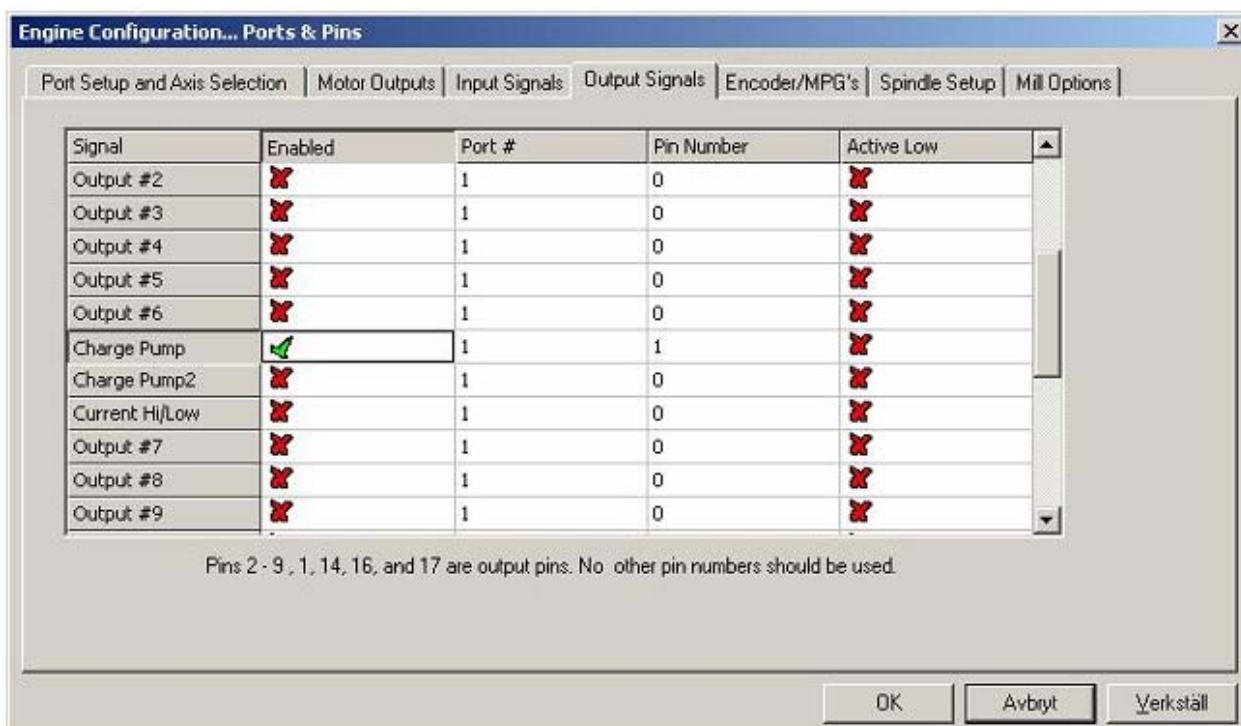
Engine Configuration... Ports & Pins

Port Setup and Axis Selection | Motor Outputs | Input Signals | Output Signals | Encoder/MPG's | Spindle Setup | Mill Options

| Signal | Enabled | Port # | Pin Number | Active Low |
|---|---|---|---|---|
| Output #2 | ✗ | 1 | 0 | ✗ |
| Output #3 | ✗ | 1 | 0 | ✗ |
| Output #4 | ✗ | 1 | 0 | ✗ |
| Output #5 | ✗ | 1 | 0 | ✗ |
| Output #6 | ✗ | 1 | 0 | ✗ |
| Charge Pump | ✓ | 1 | 1 | ✗ |
| Charge Pump2 | ✗ | 1 | 0 | ✗ |
| Current Hi/Low | ✗ | 1 | 0 | ✗ |
| Output #7 | ✗ | 1 | 0 | ✗ |
| Output #8 | ✗ | 1 | 0 | ✗ |
| Output #9 | ✗ | 1 | 0 | ✗ |

Pins 2 - 9 , 1, 14, 16, and 17 are output pins. No other pin numbers should be used.

OK Avbryt Verkställ